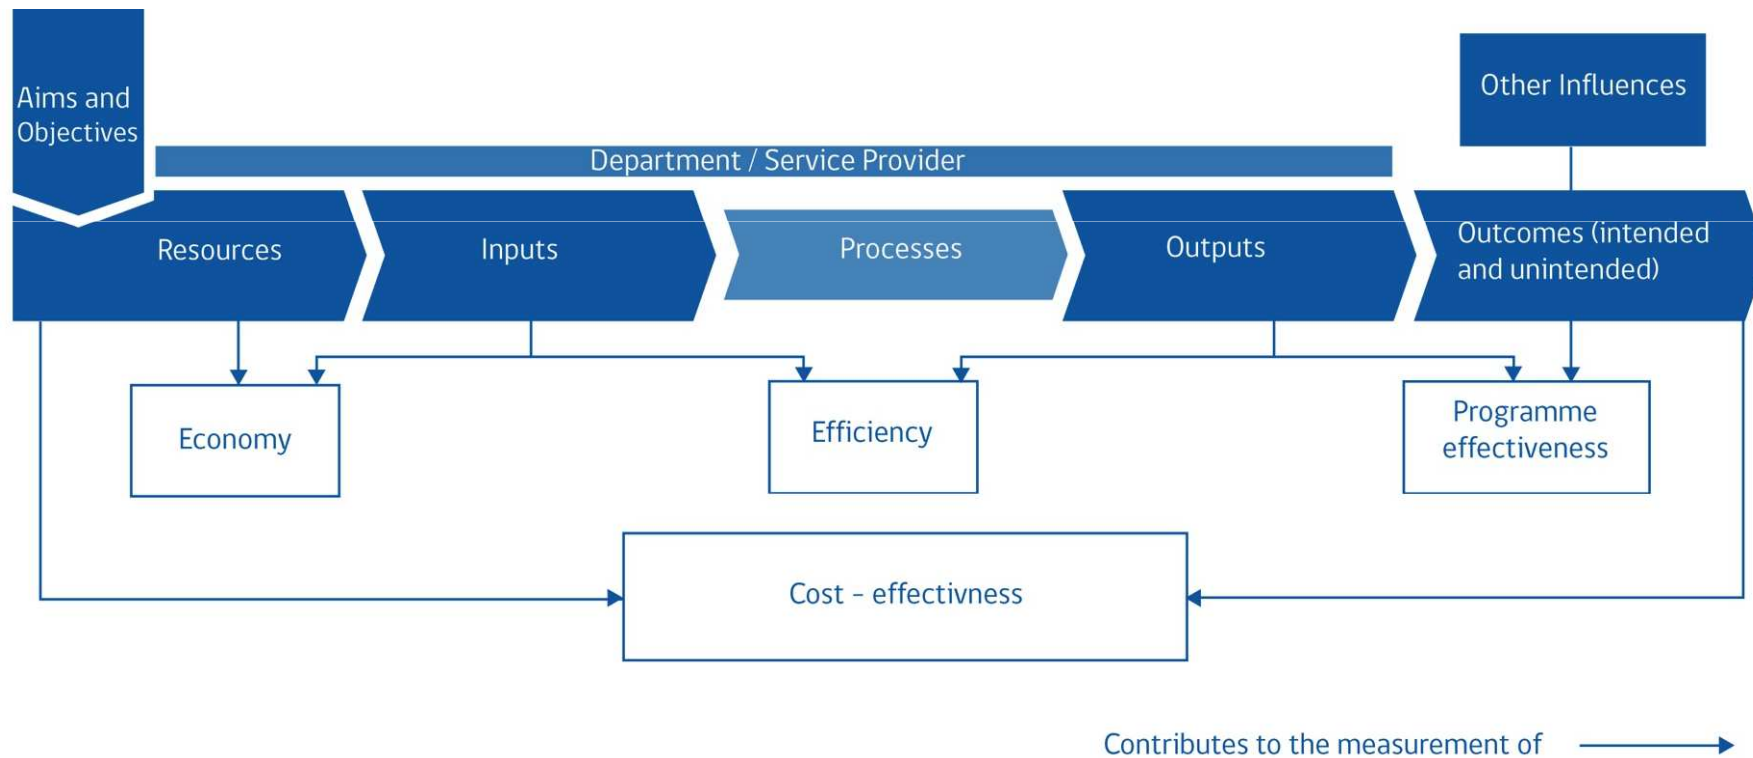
Aims and Objectives

Other Influences

Department / Service Provider

Resources

Inputs

Processes

Outputs

Outcomes (intended and unintended)

Economy

Efficiency

Programme effectiveness

Cost - effectivness

Contributes to the measurement of